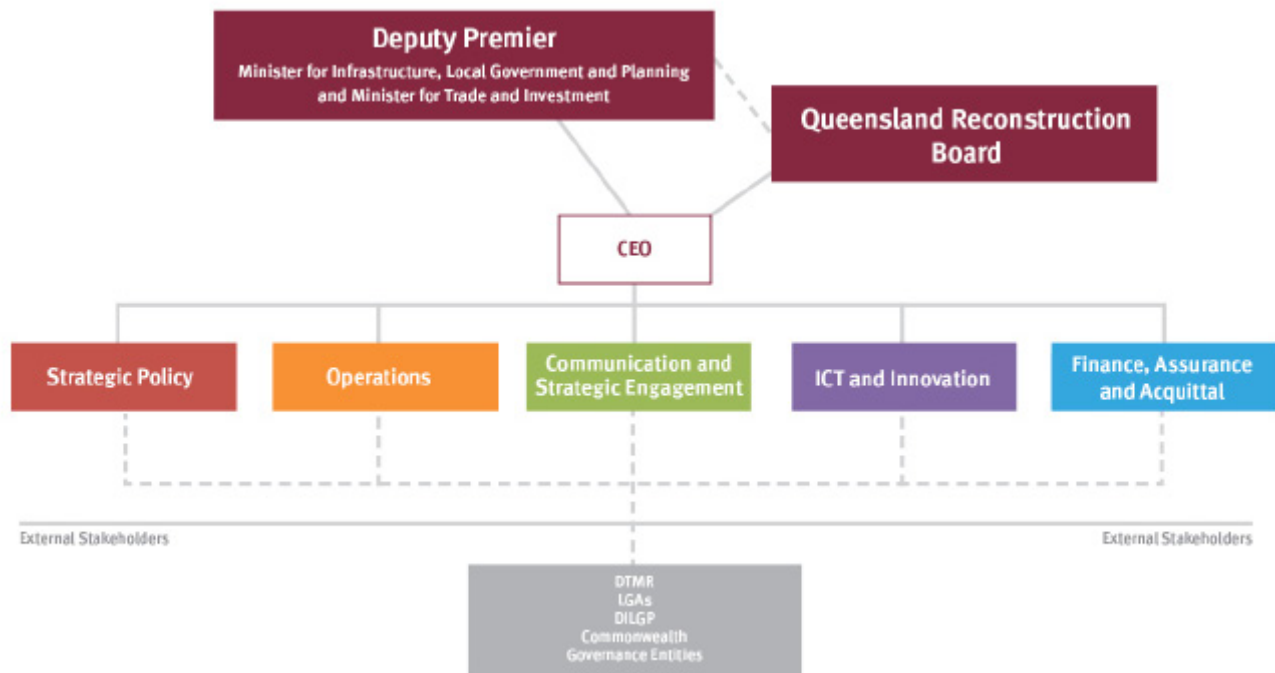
Deputy Premier
Minister for Infrastructure, Local Government and Planning and Minister for Trade and Investment

Queensland Reconstruction Board

CEO

Strategic Policy

Operations

Communication and Strategic Engagement

ICT and Innovation

Finance, Assurance and Acquittal

External Stakeholders

External Stakeholders

DTMR
LGAs
DILGP
Commonwealth
Governance Entities